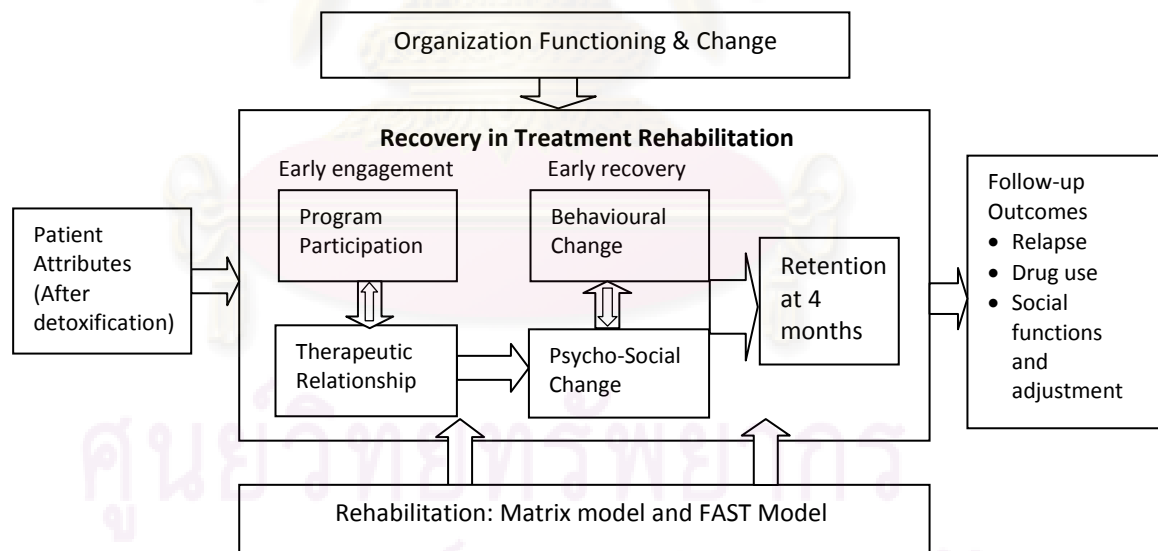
Organization Functioning & Change

Recovery in Treatment Rehabilitation

Early engagement

Early recovery

Patient Attributes (After detoxification)

Program Participation

Behavioural Change

Retention at 4 months

Therapeutic Relationship

Psycho-Social Change

Follow-up Outcomes
• Relapse
• Drug use
• Social functions and adjustment

Rehabilitation: Matrix model and FAST Model

ศูนย์วิทยทรัพยากร